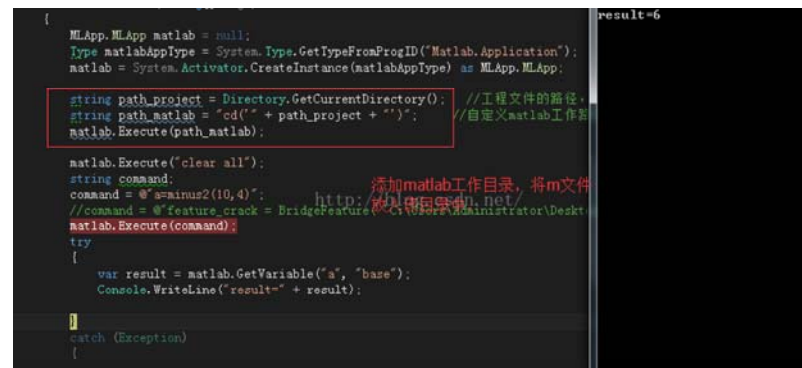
{
MLApp.MLApp matlab = null;
Type matlabAppType = System.Type.GetTypeFromProgID("Matlab.Application");
matlab = System.Activator.CreateInstance(matlabAppType) as MLApp.MLApp;

string path_project = Directory.GetCurrentDirectory(); //工程文件的路径，
string path_matlab = "cd('" + path_project + "')"; //自定义matlab工作
matlab.Execute(path_matlab);

matlab.Execute("clear all");
string command;
command = @"a=minus2(10,4)";
//command = @"feature_crack = BridgeFeature('C:\Users\Administrator\Deskt
matlab.Execute(command);
try
{
var result = matlab.GetVariable("a", "base");
Console.WriteLine("result=" + result);

}
catch (Exception)
{

添加matlab工作目录，将m文件
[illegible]

http://blog.csdn.net/

result=6